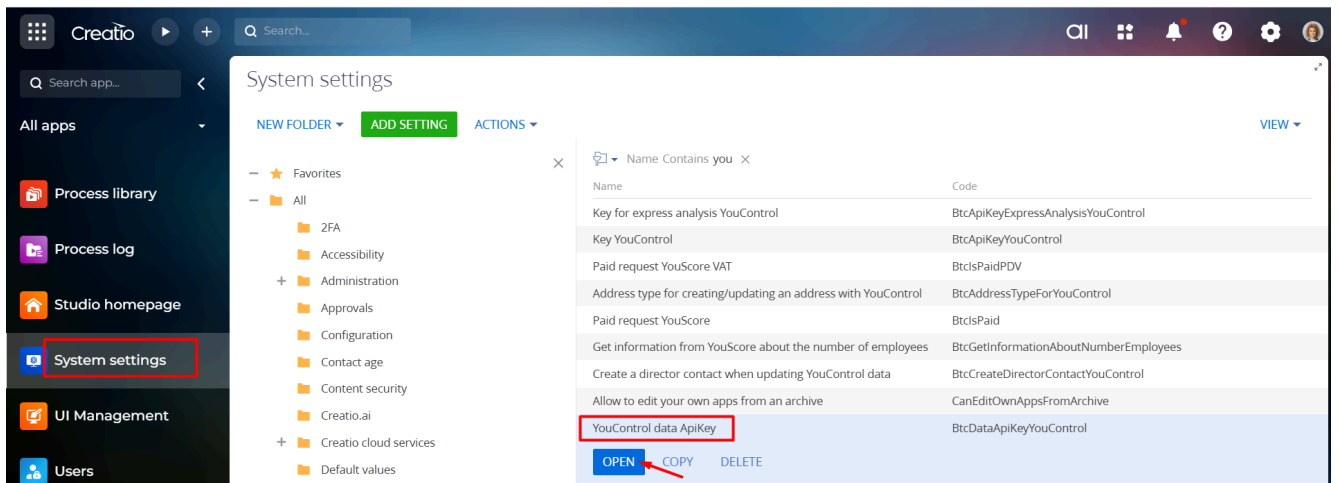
Creatio

Search...

ai

Search app...

All apps

Process library

Process log

Studio homepage

System settings

UI Management

Users

System settings

NEW FOLDER ▾ ADD SETTING ACTIONS ▾

VIEW ▾

Favorites

All

2FA

Accessibility

Administration

Approvals

Configuration

Contact age

Content security

Creatio.ai

Creatio cloud services

Default values

Name Contains you

| Name | Code |
|---|---|
| Key for express analysis YouControl | BtcApiKeyExpressAnalysisYouControl |
| Key YouControl | BtcApiKeyYouControl |
| Paid request YouScore VAT | BtcIsPaidPDV |
| Address type for creating/updating an address with YouControl | BtcAddressTypeForYouControl |
| Paid request YouScore | BtcIsPaid |
| Get information from YouScore about the number of employees | BtcGetInformationAboutNumberEmployees |
| Create a director contact when updating YouControl data | BtcCreateDirectorContactYouControl |
| Allow to edit your own apps from an archive | CanEditOwnAppsFromArchive |
| YouControl data ApiKey | BtcDataApiKeyYouControl |

OPEN COPY DELETE